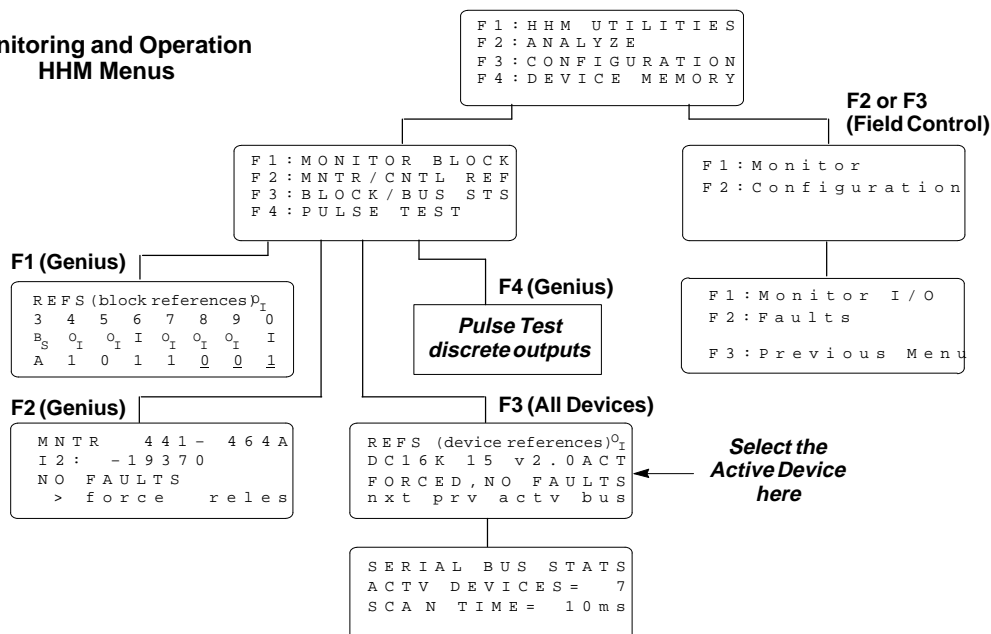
nitoring and Operation
HHM Menus

F1:HHM UTILITIES
F2:ANALYZE
F3:CONFIGURATION
F4:DEVICE MEMORY

F2 or F3
(Field Control)

F1:MONITOR BLOCK
F2:MNTR/CNTL REF
F3:BLOCK/BUS STS
F4:PULSE TEST

F1:Monitor
F2:Configuration

F1 (Genius)

REFS(block references $P_I$
3 4 5 6 7 8 9 0
$B_S$ $O_I$ $O_I$ I $O_I$ $O_I$ $O_I$ I
A 1 0 1 1 0 0 1

F4 (Genius)

Pulse Test
discrete outputs

F1:Monitor I/O
F2:Faults

F3:Previous Menu

F2 (Genius)

MNTR 441- 464A
I2: -19370
NO FAULTS
> force reles

F3 (All Devices)

REFS (device references)$O_I$
DC16K 15 v2.0ACT
FORCED,NO FAULTS
nxt prv actv bus

Select the Active Device here

SERIAL BUS STATS
ACTV DEVICES= 7
SCAN TIME= 10ms